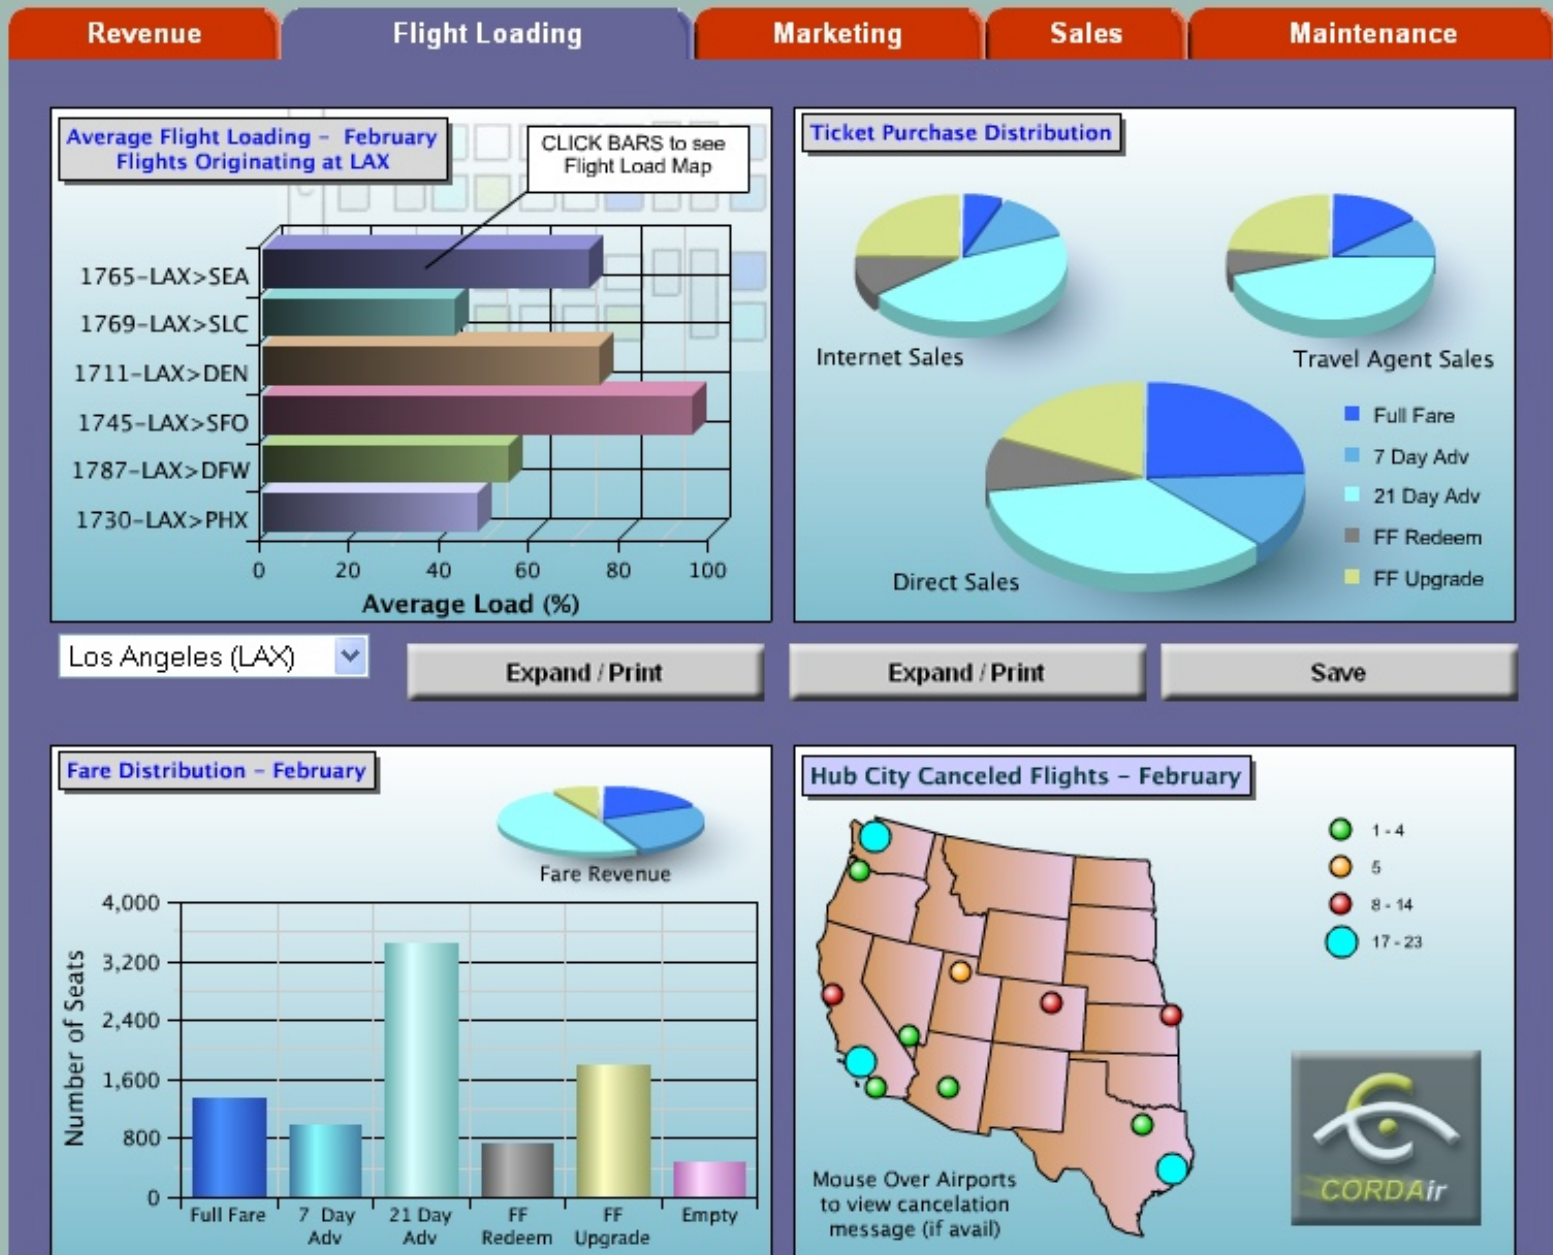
Revenue Flight Loading Marketing Sales Maintenance

Average Flight Loading – February
Flights Originating at LAX

CLICK BARS to see Flight Load Map

1765-LAX>SEA
1769-LAX>SLC
1711-LAX>DEN
1745-LAX>SFO
1787-LAX>DFW
1730-LAX>PHX

0 20 40 60 80 100
Average Load (%)

Ticket Purchase Distribution

Internet Sales
Travel Agent Sales
Direct Sales

Full Fare
7 Day Adv
21 Day Adv
FF Redeem
FF Upgrade

Los Angeles (LAX)

Expand / Print
Expand / Print
Save

Fare Distribution – February

Fare Revenue

Number of Seats
4,000
3,200
2,400
1,600
800
0
Full Fare
7 Day Adv
21 Day Adv
FF Redeem
FF Upgrade
Empty

Hub City Canceled Flights – February

1 - 4
5
8 - 14
17 - 23

Mouse Over Airports to view cancelation message (if avail)

CORDAir